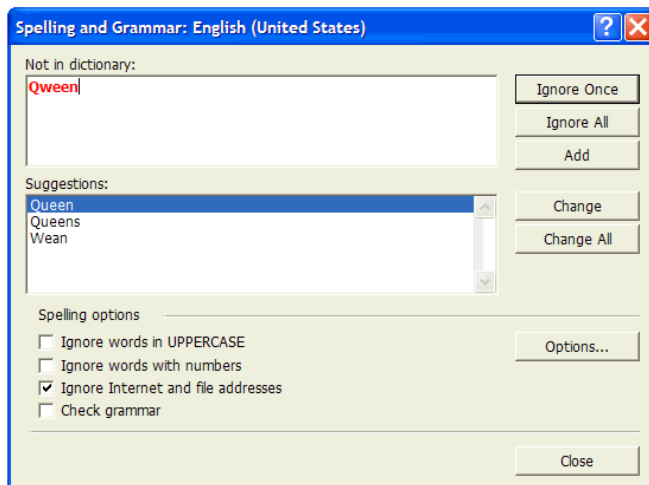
Spelling and Grammar: English (United States)

Not in dictionary:

Qween

Ignore Once

Ignore All

Add

Suggestions:

Queen
Queens
Wean

Change

Change All

Spelling options

Ignore words in UPPERCASE

Ignore words with numbers

Ignore Internet and file addresses

Check grammar

Options...

Close